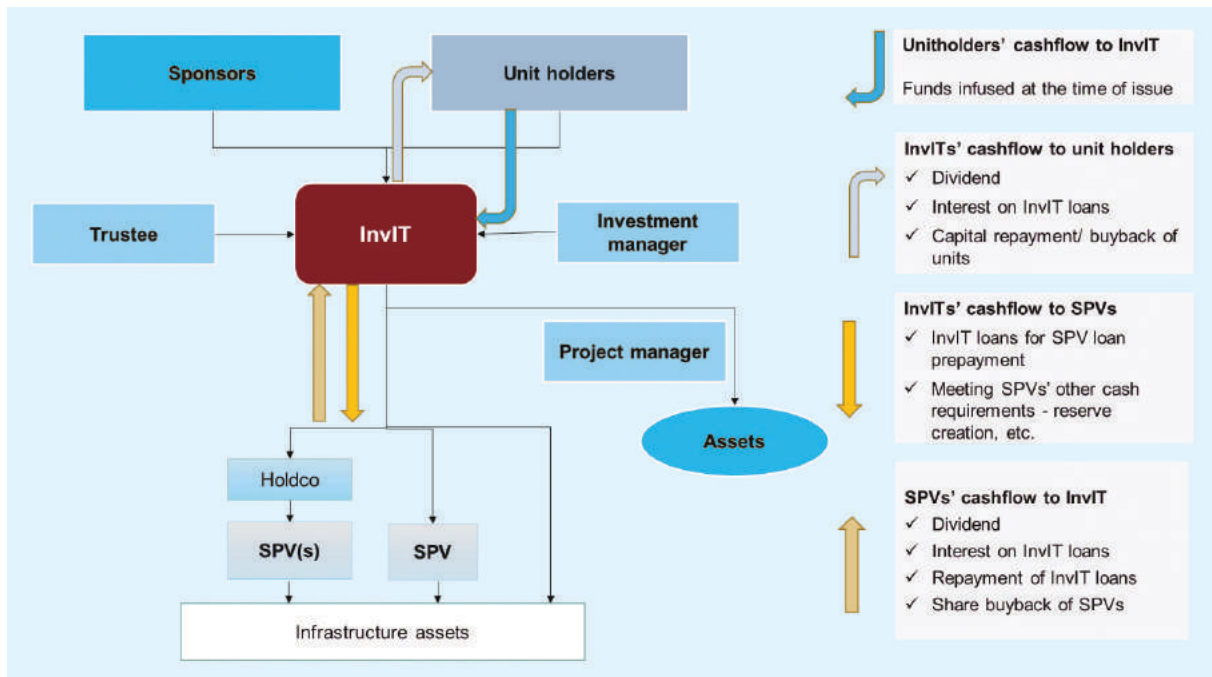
Sponsors

Unit holders

Trustee

InvIT

Investment manager

Project manager

Assets

Holdco

SPV(s)

SPV

Infrastructure assets

Unitholders' cashflow to InvIT

Funds infused at the time of issue

InvITs' cashflow to unit holders

✓ Dividend
✓ Interest on InvIT loans
✓ Capital repayment/ buyback of units

InvITs' cashflow to SPVs

✓ InvIT loans for SPV loan prepayment
✓ Meeting SPVs' other cash requirements - reserve creation, etc.

SPVs' cashflow to InvIT

✓ Dividend
✓ Interest on InvIT loans
✓ Repayment of InvIT loans
✓ Share buyback of SPVs